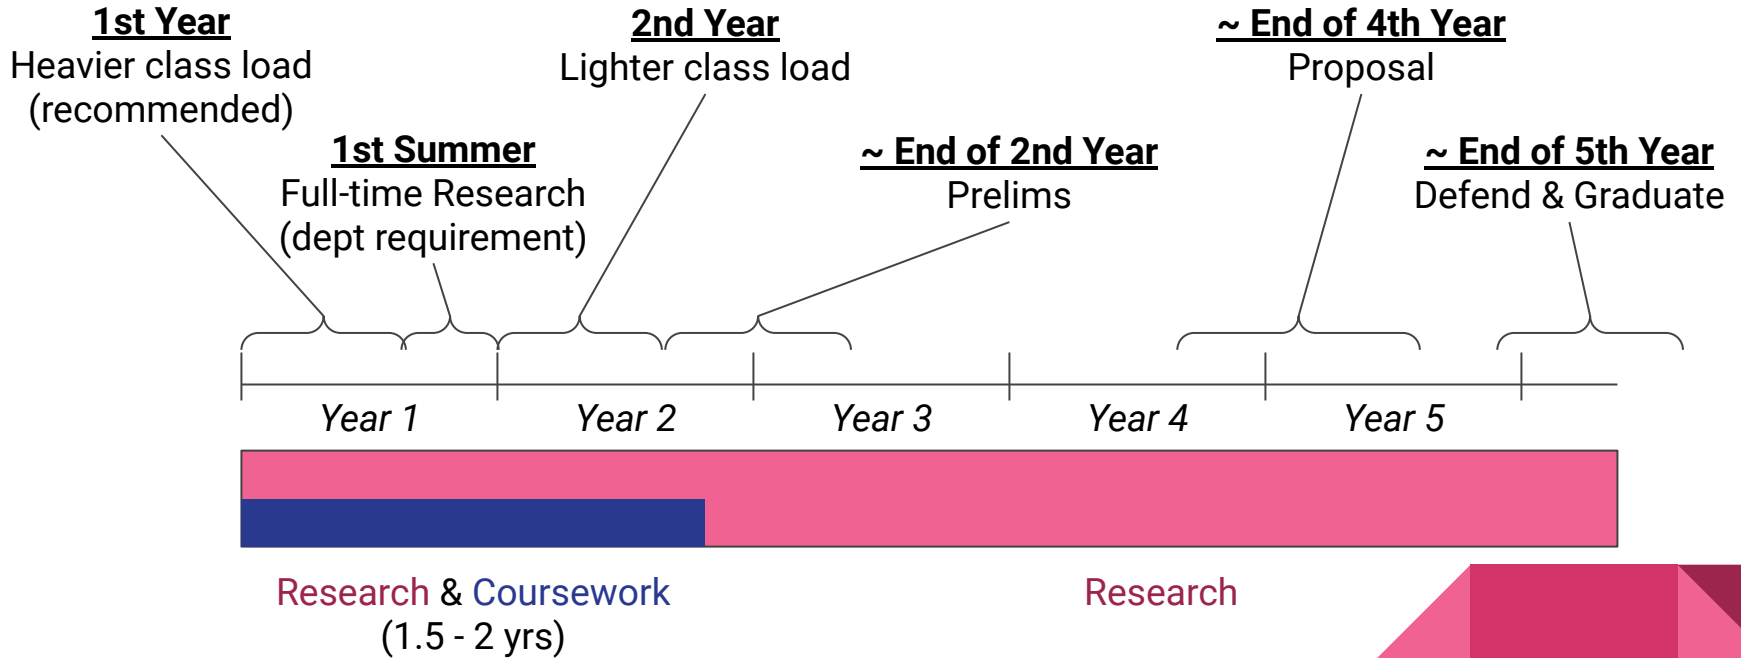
1st Year
Heavier class load (recommended)

2nd Year
Lighter class load

~ End of 4th Year
Proposal

1st Summer
Full-time Research (dept requirement)

~ End of 2nd Year
Prelims

~ End of 5th Year
Defend & Graduate

Year 1
Year 2
Year 3
Year 4
Year 5

Research & Coursework
(1.5 - 2 yrs)

Research